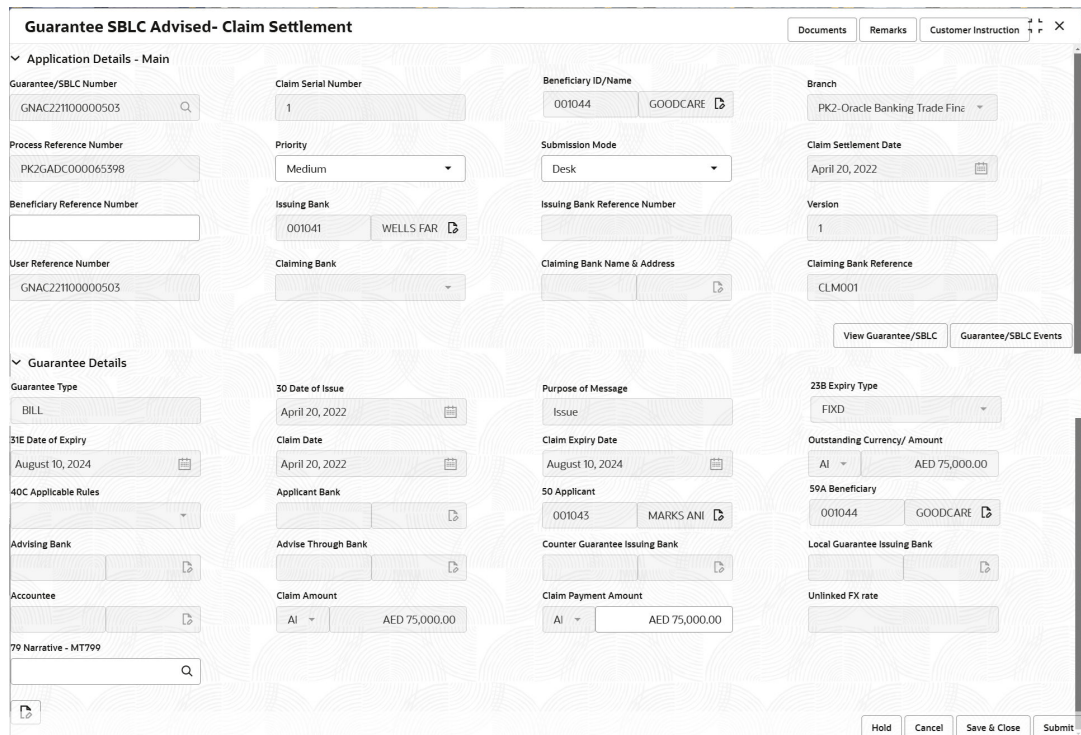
Guarantee SBLC Advised- Claim Settlement

Documents Remarks Customer Instruction

Application Details - Main

Guarantee/SBLC Number
GNAC221100000503

Claim Serial Number
1

Beneficiary ID/Name
001044 GOODCARE

Branch
PK2-Oracle Banking Trade Fina

Process Reference Number
PK2GADC000065398

Priority
Medium

Submission Mode
Desk

Claim Settlement Date
April 20, 2022

Beneficiary Reference Number

Issuing Bank
001041 WELLS FAR

Issuing Bank Reference Number

Version
1

User Reference Number
GNAC221100000503

Claiming Bank

Claiming Bank Name & Address

Claiming Bank Reference
CLM001

View Guarantee/SBLC Guarantee/SBLC Events

Guarantee Details

Guarantee Type
BILL

30 Date of Issue
April 20, 2022

Purpose of Message
Issue

23B Expiry Type
FIXD

31E Date of Expiry
August 10, 2024

Claim Date
April 20, 2022

Claim Expiry Date
August 10, 2024

Outstanding Currency/ Amount
AI AED 75,000.00

40C Applicable Rules

Applicant Bank

50 Applicant
001043 MARKS ANI

59A Beneficiary
001044 GOODCARE

Advising Bank

Advise Through Bank

Counter Guarantee Issuing Bank

Local Guarantee Issuing Bank

Accountee

Claim Amount
AI AED 75,000.00

Claim Payment Amount
AI AED 75,000.00

Unlinked FX rate

79 Narrative - MT799

Hold Cancel Save & Close Submit